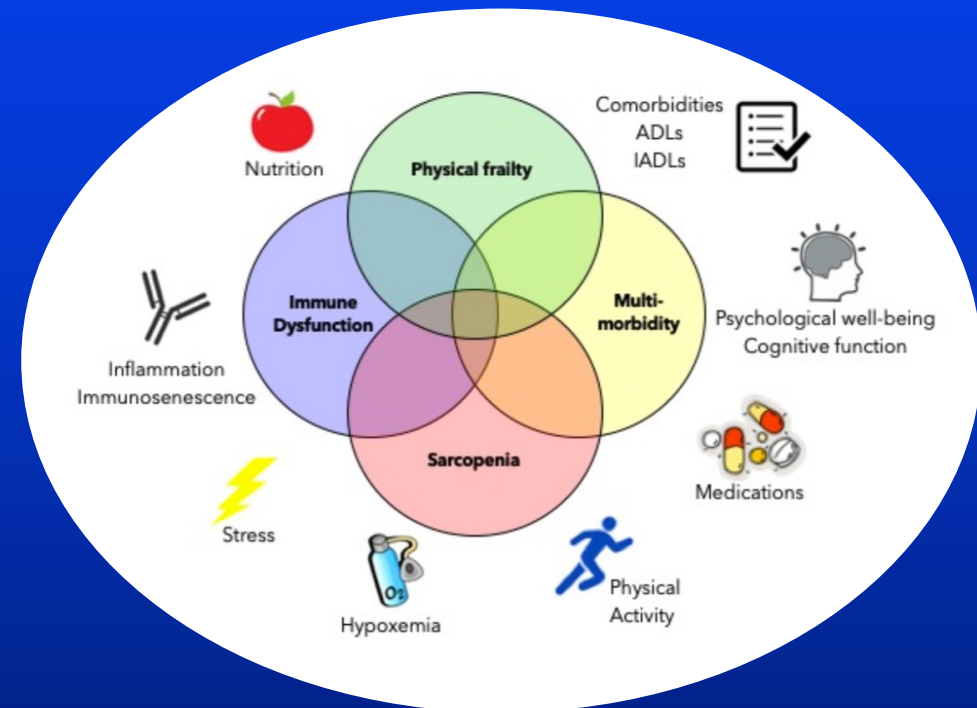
Nutrition

Comorbidities
ADLs
IADLs

Physical frailty

Immune Dysfunction

Multi-morbidity

Sarcopenia

Inflammation
Immunosenescence

Psychological well-being
Cognitive function

Medications

Stress

$O_2$

Hypoxemia

Physical Activity